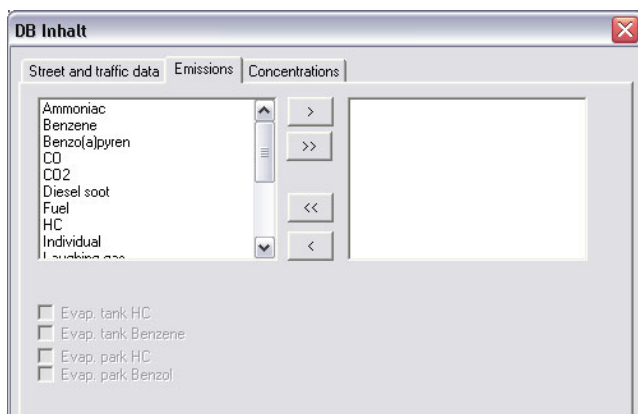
DB Inhalt

Street and traffic data | Emissions | Concentrations

Ammoniac
Benzene
Benzo(a)pyren
CO
CO2
Diesel soot
Fuel
HC
Individual
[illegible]

>
>>
<<
<

Evap. tank HC
Evap. tank Benzene
Evap. park HC
Evap. park Benzol